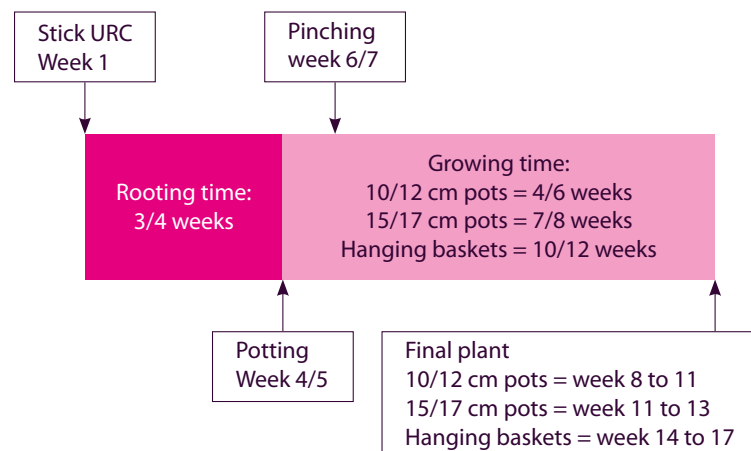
Stick URC
Week 1

Pinching
week 6/7

Rooting time:
3/4 weeks

Growing time:
10/12 cm pots = 4/6 weeks
15/17 cm pots = 7/8 weeks
Hanging baskets = 10/12 weeks

Potting
Week 4/5

Final plant
10/12 cm pots = week 8 to 11
15/17 cm pots = week 11 to 13
Hanging baskets = week 14 to 17